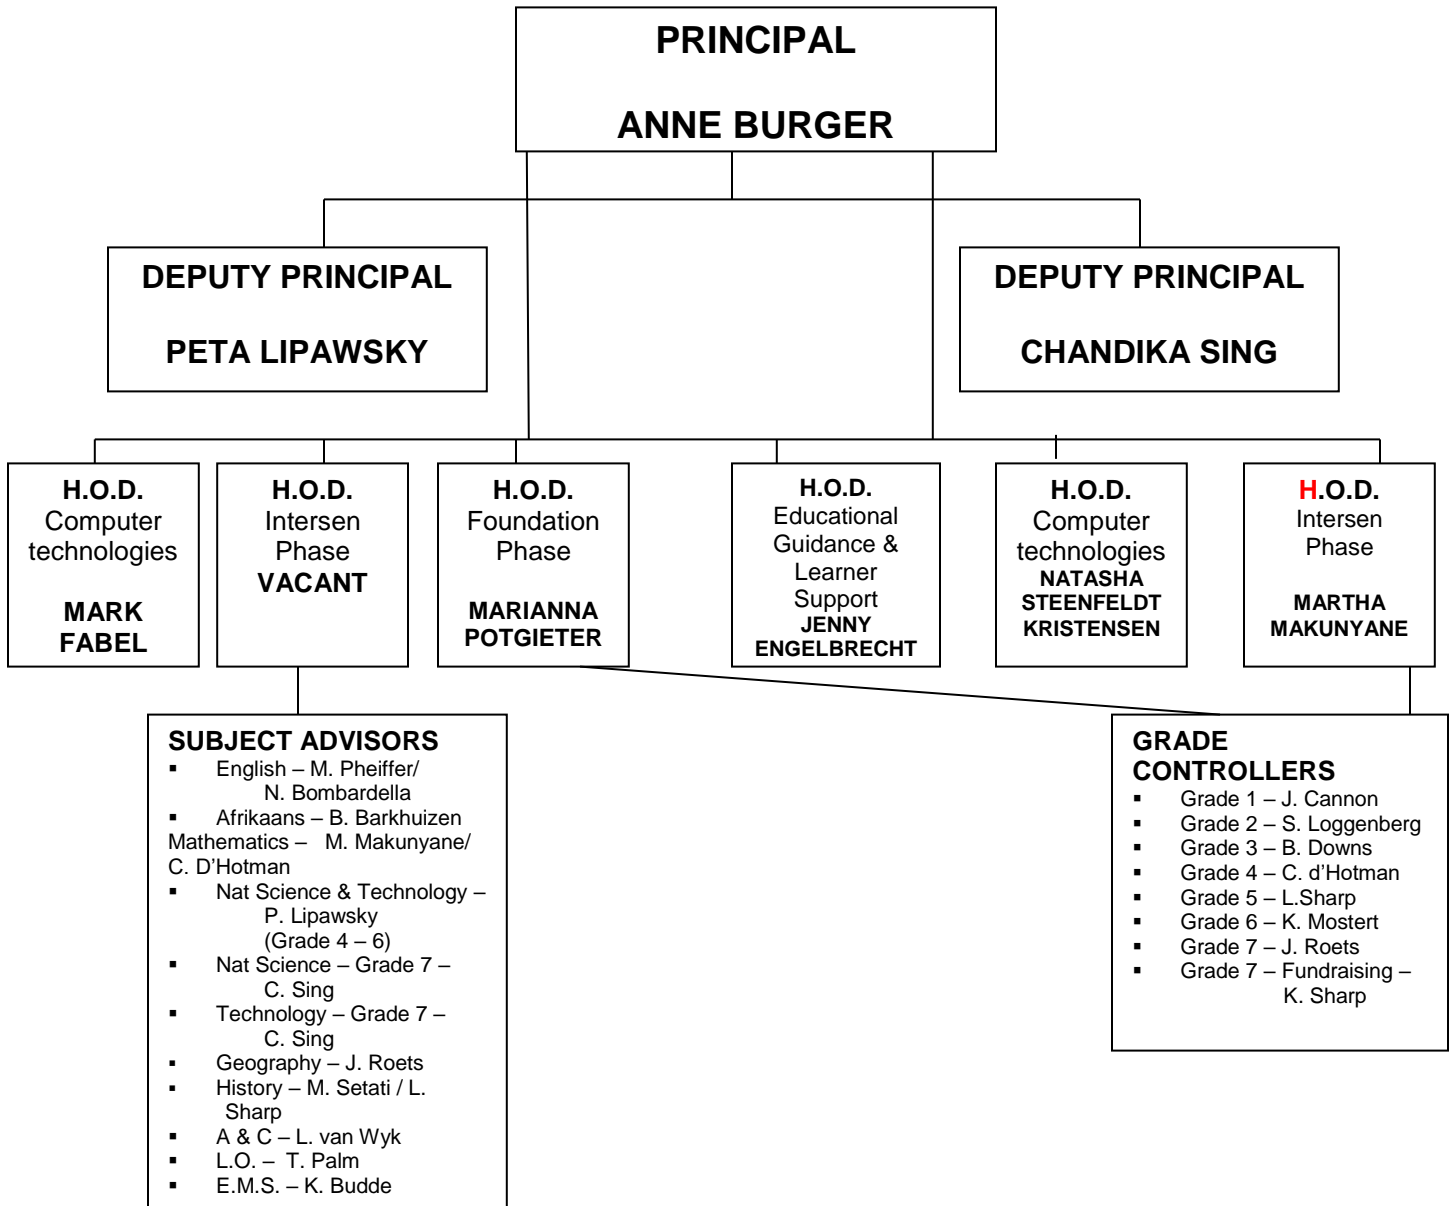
PRINCIPAL

ANNE BURGER

DEPUTY PRINCIPAL

PETA LIPAWSKY

DEPUTY PRINCIPAL

CHANDIKA SING

H.O.D.
Computer technologies

MARK FABEL

H.O.D.
Intersen Phase
VACANT

H.O.D.
Foundation Phase

MARIANNA POTGIETER

H.O.D.
Educational Guidance & Learner Support
JENNY ENGELBRECHT

H.O.D.
Computer technologies
NATASHA STEENFELDT KRISTENSEN

H.O.D.
Intersen Phase

MARTHA MAKUNYANE

SUBJECT ADVISORS
- English – M. Pheiffer/ N. Bombardella
- Afrikaans – B. Barkhuizen
Mathematics – M. Makunyane/ C. D'Hotman
- Nat Science & Technology – P. Lipawsky (Grade 4 – 6)
- Nat Science – Grade 7 – C. Sing
- Technology – Grade 7 – C. Sing
- Geography – J. Roets
- History – M. Setati / L. Sharp
- A & C – L. van Wyk
- L.O. – T. Palm
- E.M.S. – K. Budde

GRADE CONTROLLERS
- Grade 1 – J. Cannon
- Grade 2 – S. Loggenberg
- Grade 3 – B. Downs
- Grade 4 – C. d'Hotman
- Grade 5 – L.Sharp
- Grade 6 – K. Mostert
- Grade 7 – J. Roets
- Grade 7 – Fundraising – K. Sharp